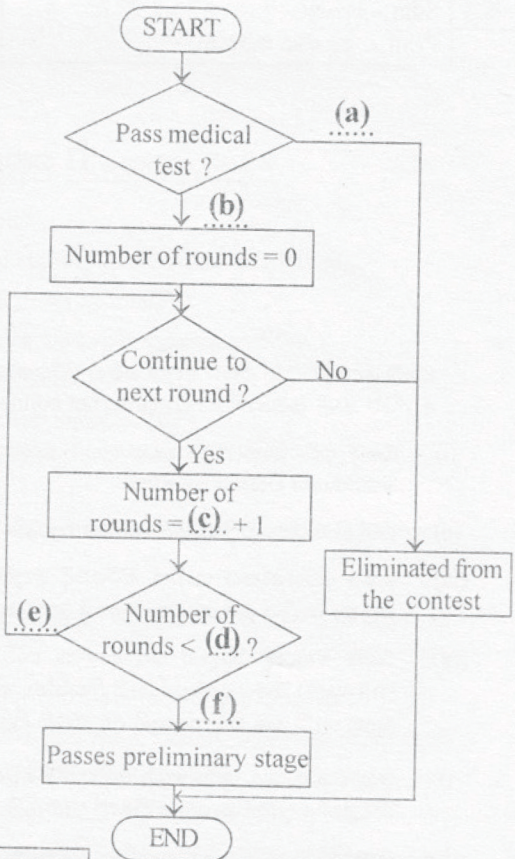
START

Pass medical test ?

(a)

(b)

Number of rounds = 0

Continue to next round ?

No

Yes

Number of rounds = (c) + 1

Eliminated from the contest

(e)

Number of rounds < (d) ?

(f)

Passes preliminary stage

END